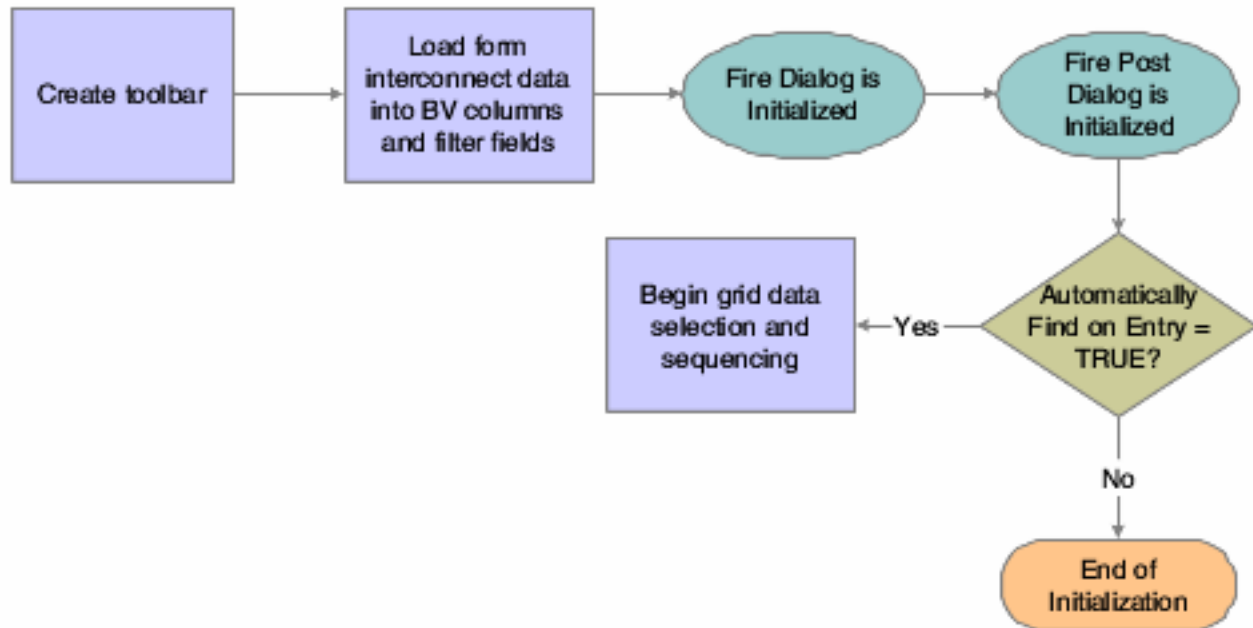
Create toolbar

Load form interconnect data into BV columns and filter fields

Fire Dialog is Initialized

Fire Post Dialog is Initialized

Automatically Find on Entry = TRUE?

Yes

Begin grid data selection and sequencing

No

End of Initialization